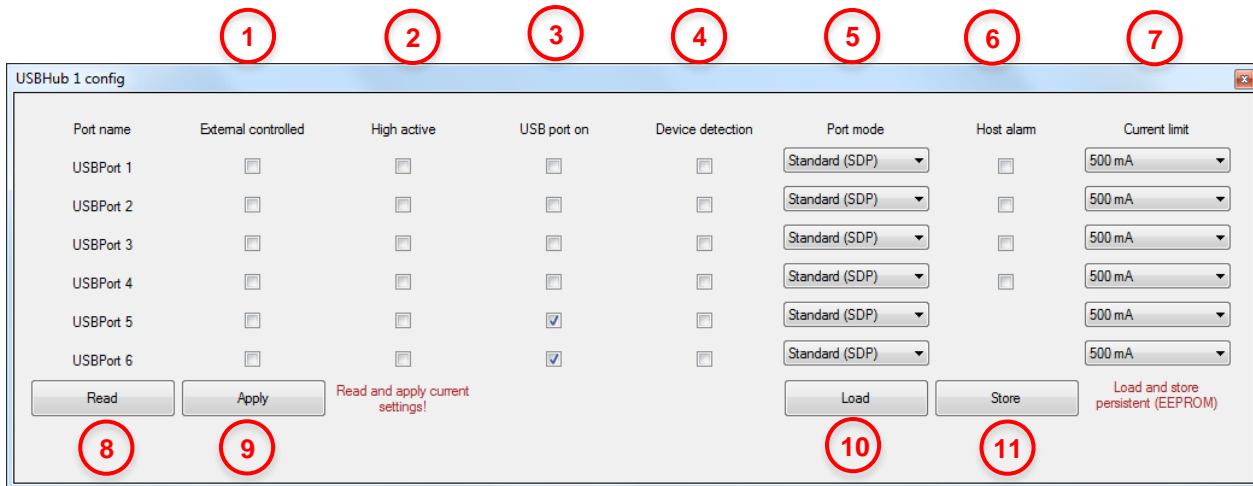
1 2 3 4 5 6 7

USBHub 1 config

| Port name | External controlled | High active | USB port on | Device detection | Port mode | Host alarm | Current limit |
|---|---|---|---|---|---|---|---|
| USBPort 1 | | | | | Standard (SDP) | | 500 mA |
| USBPort 2 | | | | | Standard (SDP) | | 500 mA |
| USBPort 3 | | | | | Standard (SDP) | | 500 mA |
| USBPort 4 | | | | | Standard (SDP) | | 500 mA |
| USBPort 5 | | | | | Standard (SDP) | | 500 mA |
| USBPort 6 | | | | | Standard (SDP) | | 500 mA |

Read

Apply

Read and apply current settings!

Load

Store

Load and store persistent (EEPROM)

8 9 10 11